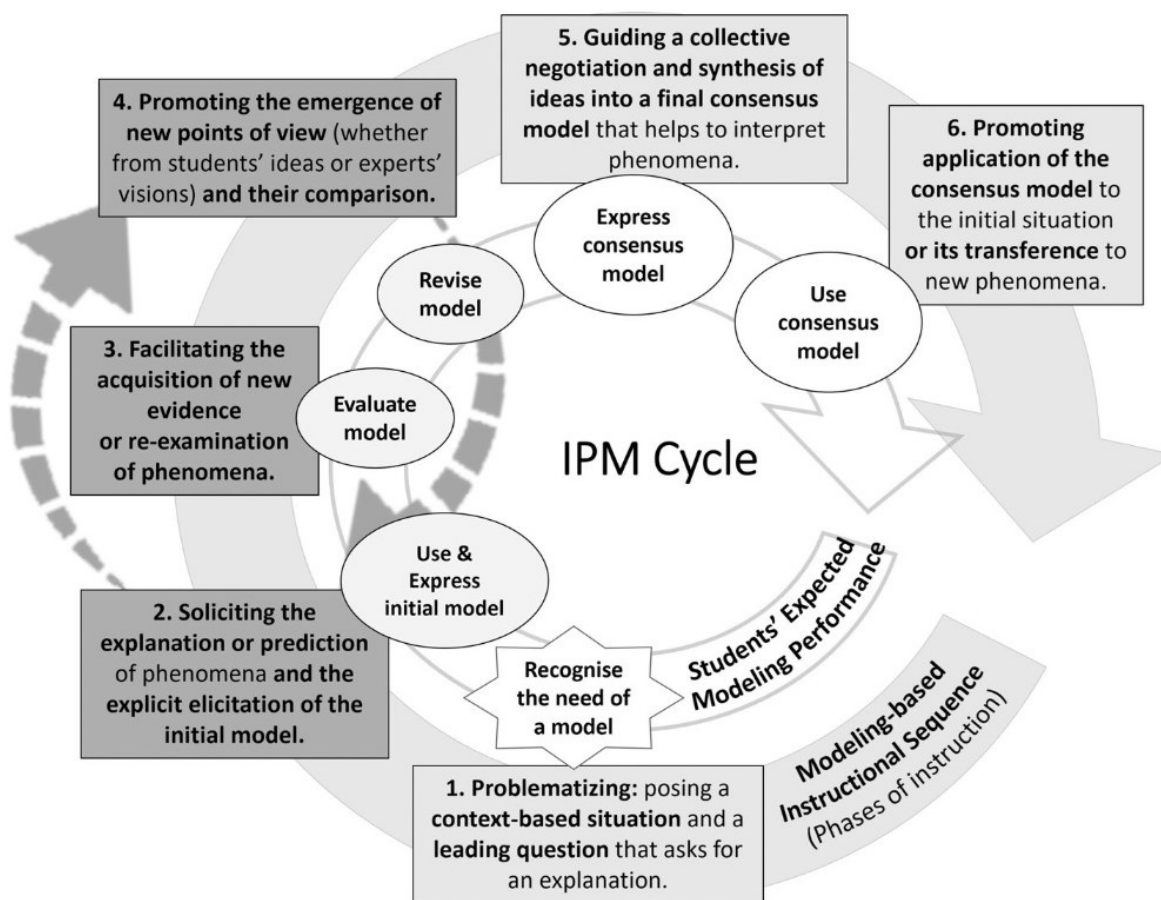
5. Guiding a collective negotiation and synthesis of ideas into a final consensus model that helps to interpret phenomena.

4. Promoting the emergence of new points of view (whether from students' ideas or experts' visions) and their comparison.

6. Promoting application of the consensus model to the initial situation or its transference to new phenomena.

Express consensus model

Revise model

Use consensus model

3. Facilitating the acquisition of new evidence or re-examination of phenomena.

Evaluate model

IPM Cycle

Use & Express initial model

Students' Expected Modeling Performance

2. Soliciting the explanation or prediction of phenomena and the explicit elicitation of the initial model.

Recognise the need of a model

Modeling-based Instructional Sequence (Phases of instruction)

1. Problematizing: posing a context-based situation and a leading question that asks for an explanation.